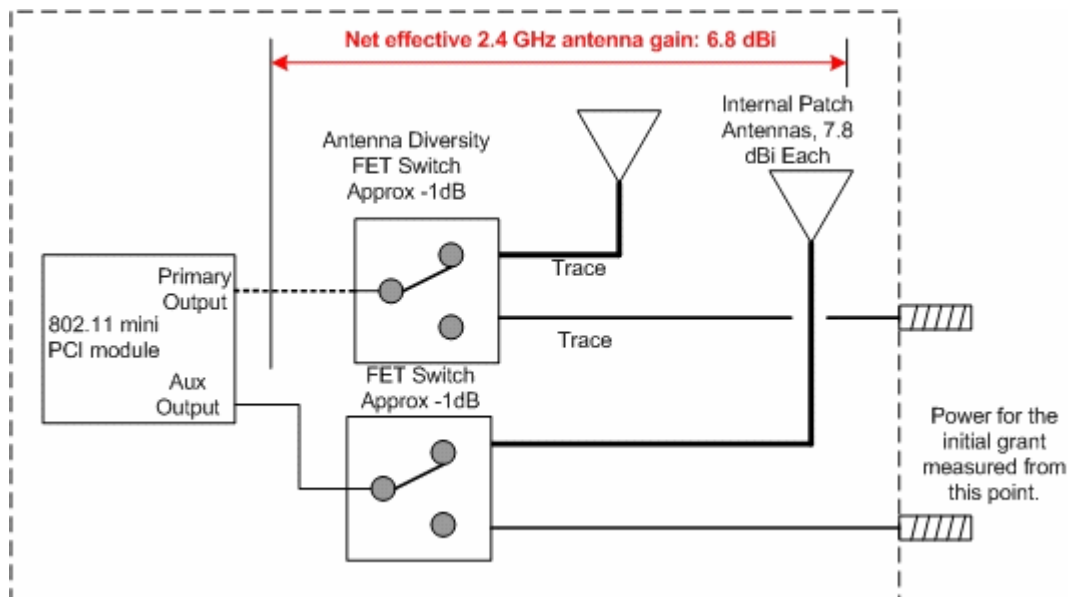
Net effective 2.4 GHz antenna gain: 6.8 dBi

Internal Patch Antennas, 7.8 dBi Each

Antenna Diversity FET Switch Approx -1dB

802.11 mini PCI module

Primary Output

Trace

Trace

Aux Output

FET Switch Approx -1dB

Power for the initial grant measured from this point.